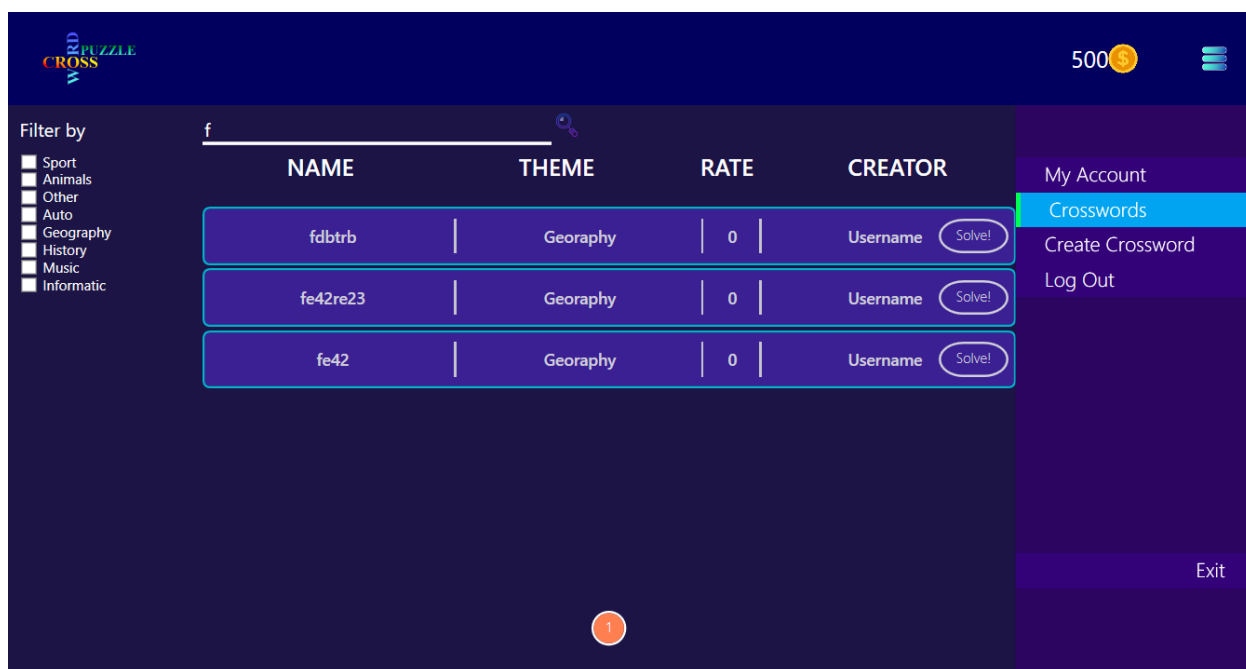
WORD PUZZLE CROSS

500

Filter by

Sport
Animals
Other
Auto
Geography
History
Music
Informatic

f

| NAME | THEME | RATE | CREATOR |
|---|---|---|---|
| fdbtrb | Georaphy | 0 | Username Solve! |
| fe42re23 | Georaphy | 0 | Username Solve! |
| fe42 | Georaphy | 0 | Username Solve! |

1

My Account
Crosswords
Create Crossword
Log Out

Exit